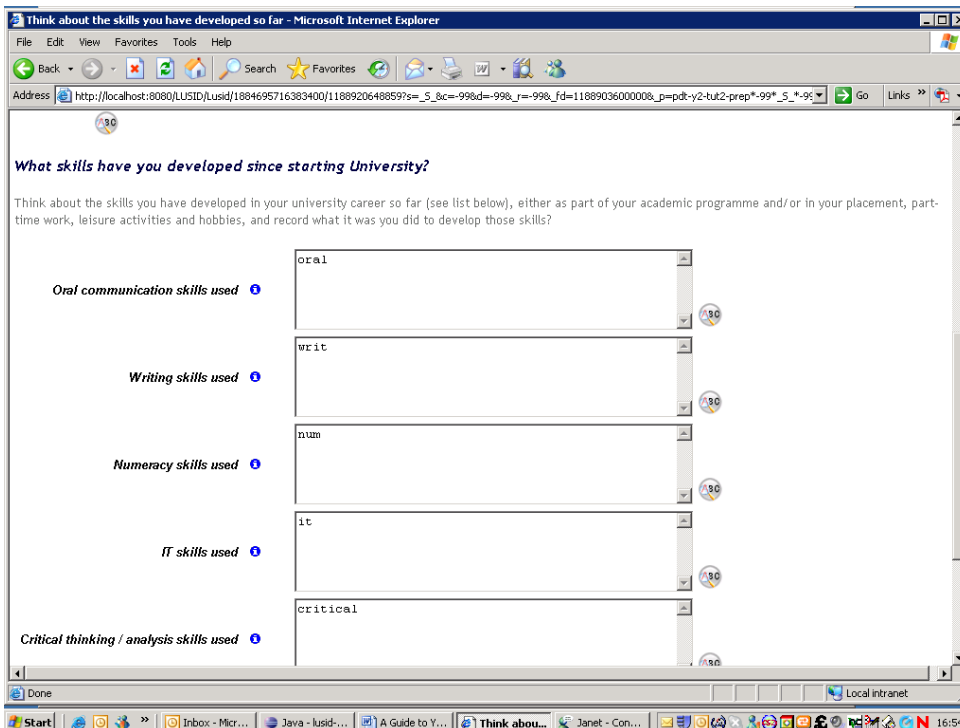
Think about the skills you have developed so far - Microsoft Internet Explorer

File Edit View Favorites Tools Help

Back Search Favorites

Address http://localhost:8080/LUSID/Lusid/1884695716383400/1188920648859?s=_S_&c=-99&d=-99&_r=-99&_fd=1188903600000&_p=pdt-y2-tut2-prep*-99*_S_*-9 Go Links

What skills have you developed since starting University?

Think about the skills you have developed in your university career so far (see list below), either as part of your academic programme and/or in your placement, part-time work, leisure activities and hobbies, and record what it was you did to develop those skills?

Oral communication skills used

oral

Writing skills used

writ

Numeracy skills used

num

IT skills used

it

Critical thinking / analysis skills used

critical

Done

Local intranet

Start Inbox - Micr... Java - lusid-... A Guide to Y... Think abou... Janet - Con... 16:5